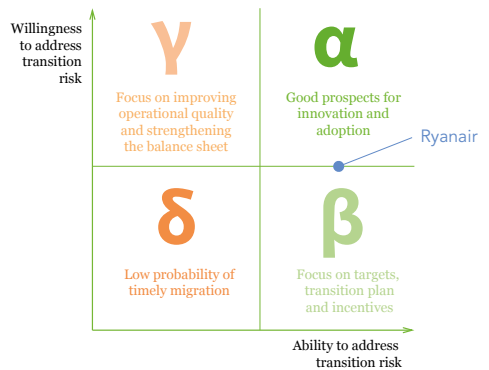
Willingness to address transition risk

γ

Focus on improving operational quality and strengthening the balance sheet

α

Good prospects for innovation and adoption

Ryanair

δ

Low probability of timely migration

β

Focus on targets, transition plan and incentives

Ability to address transition risk